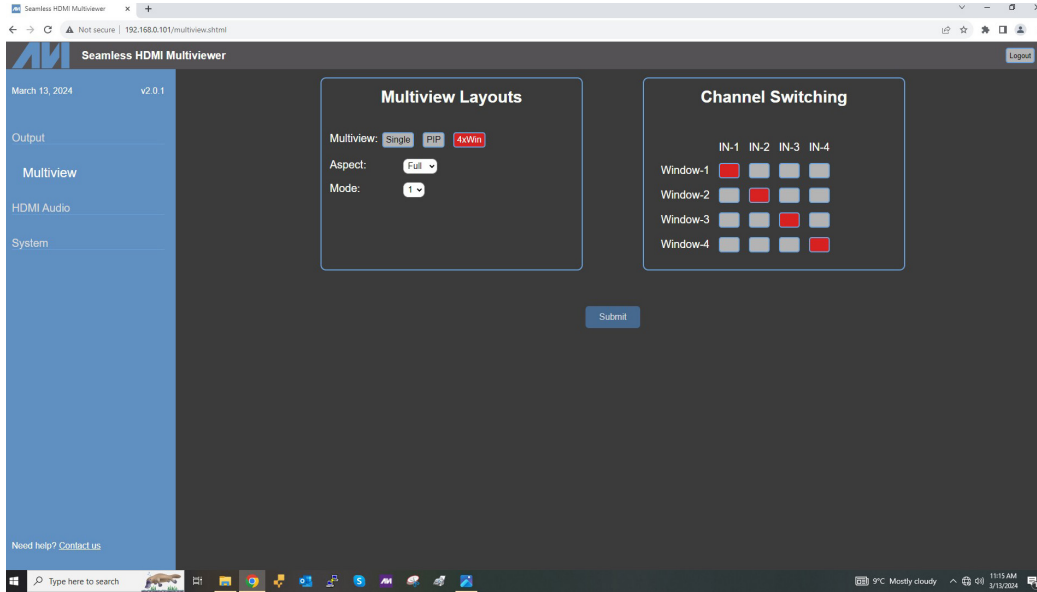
Seamless HDMI Multiviewer × +

Not secure | 192.168.0.101/multiview.shtml

Seamless HDMI Multiviewer

Logout

March 13, 2024 v2.0.1

Output

Multiview

HDMI Audio

System

Need help? Contact us

Multiview Layouts

Multiview: Single PIP 4xWin

Aspect: Full

Mode: 1

Channel Switching

| | IN-1 | IN-2 | IN-3 | IN-4 |
|---|---|---|---|---|
| Window-1 | | | | |
| Window-2 | | | | |
| Window-3 | | | | |
| Window-4 | | | | |

Submit

Type here to search

9°C Mostly cloudy

11:15 AM
3/13/2024